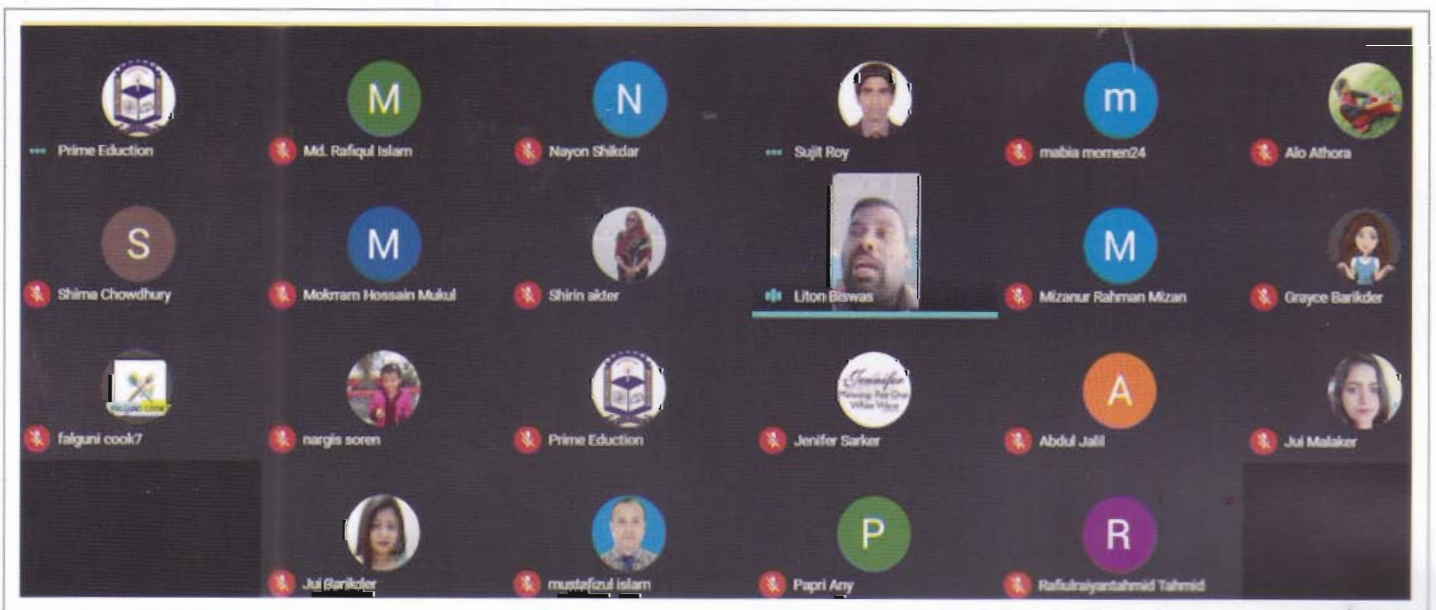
Prime Eduction

M
Md. Rafiqul Islam

N
Nayon Shikdar

Sujit Roy

m
mabia momen24

Alo Athora

S
Shima Chowdhury

M
Mokrram Hossain Mukul

Shirin akter

Liton Biswas

M
Mizanur Rahman Mizan

Grayce Barikder

falguni cook7

nargis soren

Prime Eduction

Jenifer Sarker

A
Abdul Jalil

Jui Malaker

Jui Barikder

mustafizul islam

P
Papri Any

R
Rafiulraiyantahmid Tahmid